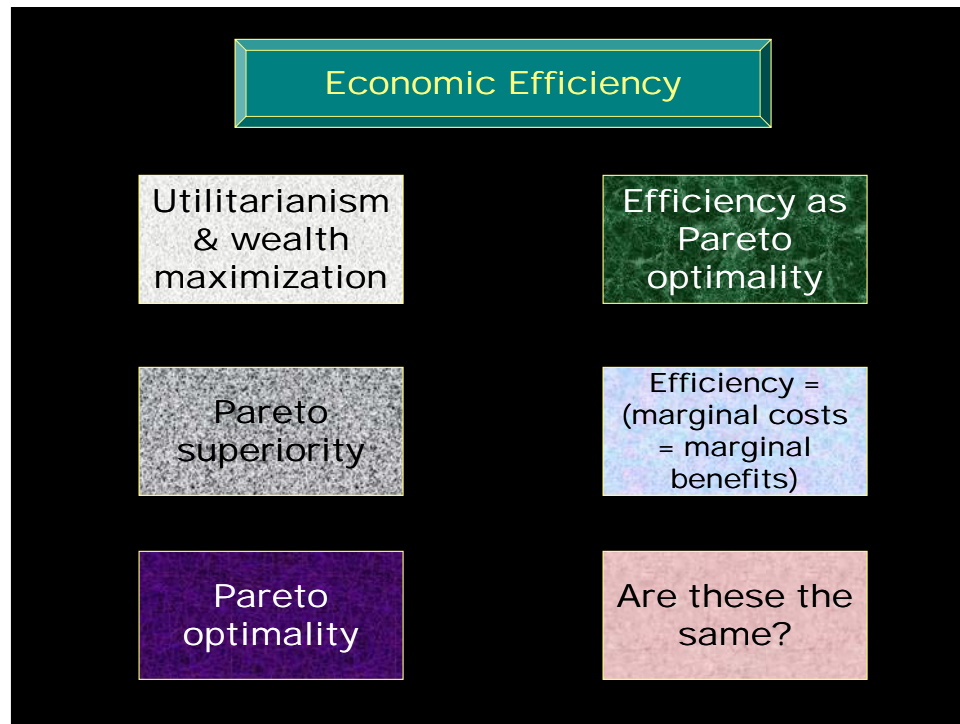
Economic Efficiency

Utilitarianism & wealth maximization

Pareto superiority

Pareto optimality

Efficiency as Pareto optimality

Efficiency = (marginal costs = marginal benefits)

Are these the same?